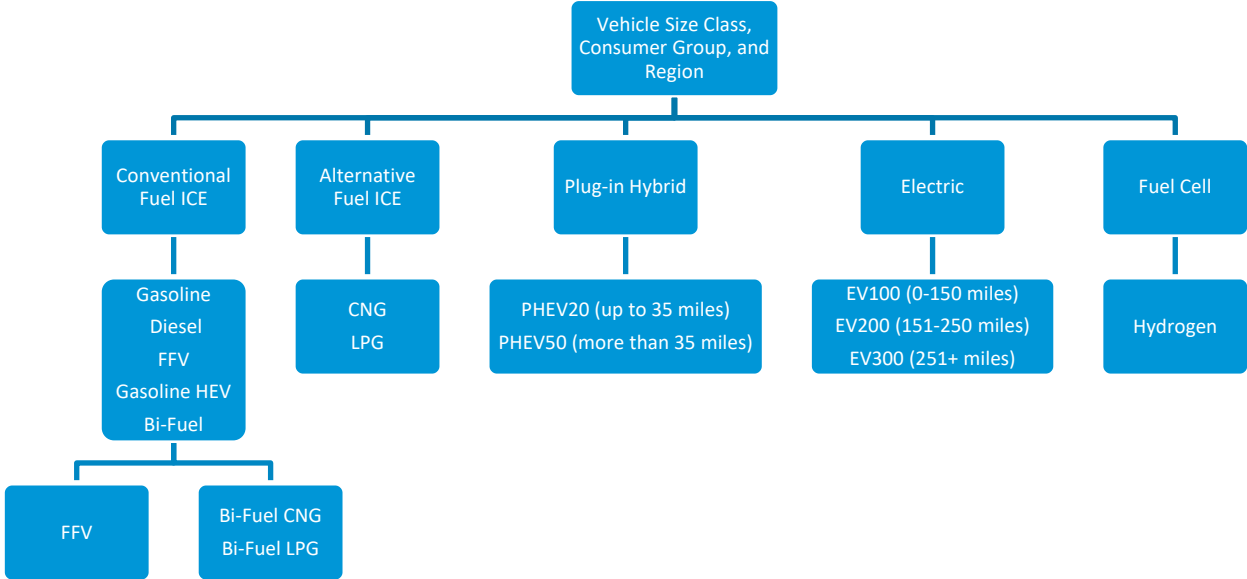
Vehicle Size Class, Consumer Group, and Region

Conventional Fuel ICE

Alternative Fuel ICE

Plug-in Hybrid

Electric

Fuel Cell

Gasoline
Diesel
FFV
Gasoline HEV
Bi-Fuel

CNG
LPG

PHEV20 (up to 35 miles)
PHEV50 (more than 35 miles)

EV100 (0-150 miles)
EV200 (151-250 miles)
EV300 (251+ miles)

Hydrogen

FFV

Bi-Fuel CNG
Bi-Fuel LPG